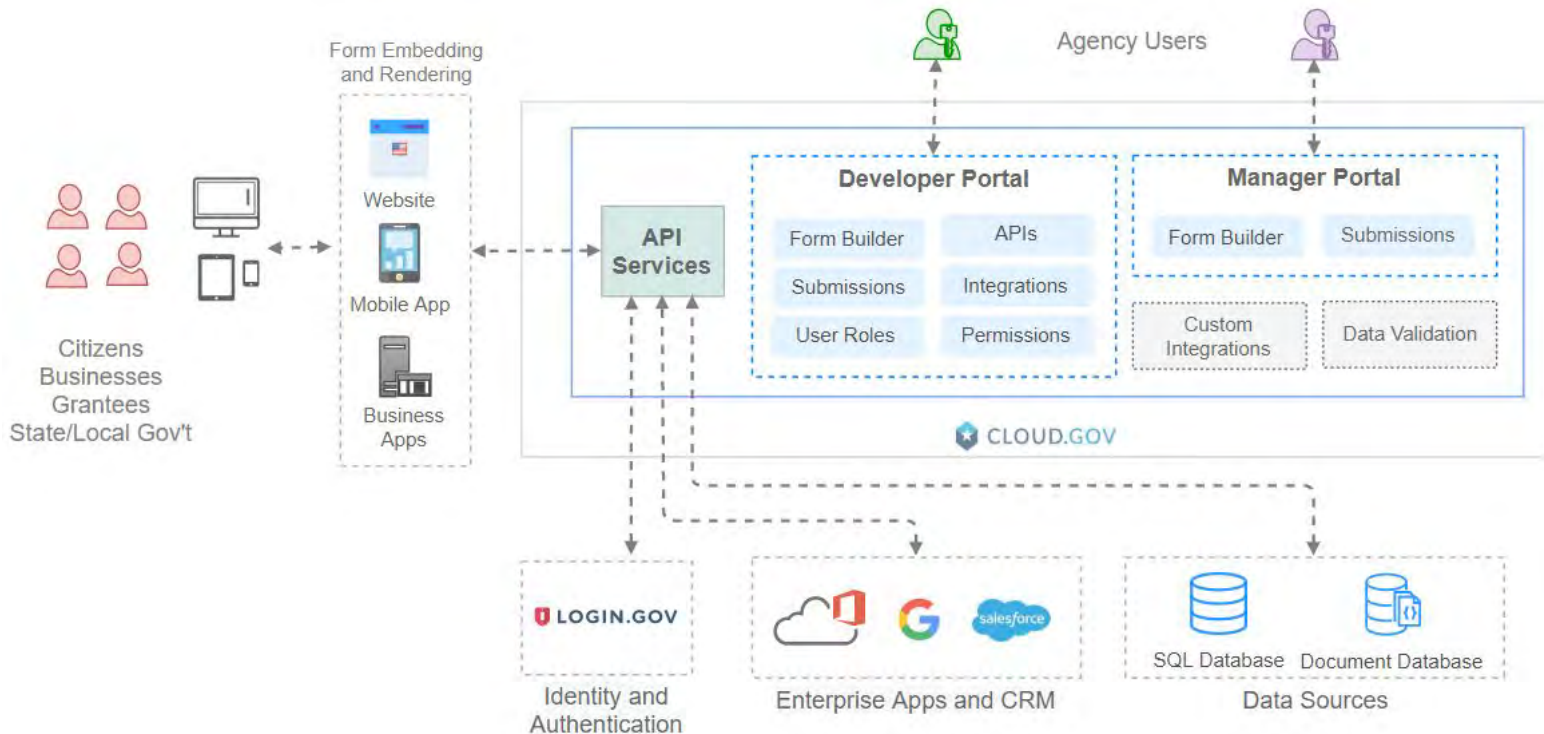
Agency Users

Form Embedding and Rendering

Website

Mobile App

Business Apps

Citizens
Businesses
Grantees
State/Local Gov't

API Services

Developer Portal

Form Builder

APIs

Submissions

Integrations

User Roles

Permissions

Manager Portal

Form Builder

Submissions

Custom Integrations

Data Validation

CLOUD.GOV

LOGIN.GOV

Identity and Authentication

salesforce

Enterprise Apps and CRM

SQL Database

Document Database

Data Sources